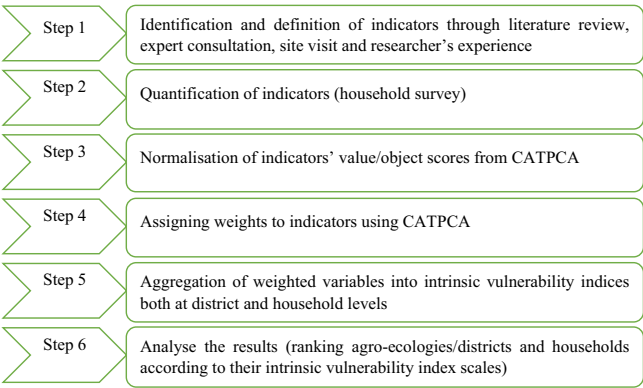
Step 1

Identification and definition of indicators through literature review, expert consultation, site visit and researcher's experience

Step 2

Quantification of indicators (household survey)

Step 3

Normalisation of indicators' value/object scores from CATPCA

Step 4

Assigning weights to indicators using CATPCA

Step 5

Aggregation of weighted variables into intrinsic vulnerability indices both at district and household levels

Step 6

Analyse the results (ranking agro-ecologies/districts and households according to their intrinsic vulnerability index scales)